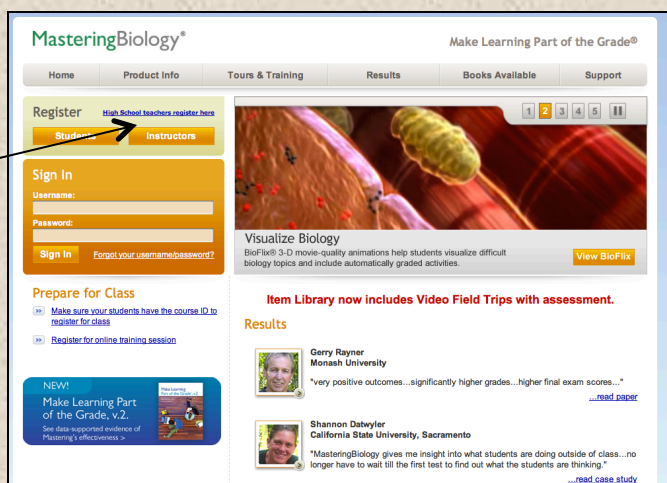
MasteringBiology®

Make Learning Part of the Grade®

Home | Product Info | Tours & Training | Results | Books Available | Support

Register
High School teachers register here
Students | Instructors

Sign In
Username:
Password:
Sign In
Forgot your username/password?

Prepare for Class
Make sure your students have the course ID to register for class
Register for online training session

NEW!
Make Learning Part of the Grade, v.2.
See data-supported evidence of Mastering's effectiveness >

Make Learning Part of the Grade v.2

1 2 3 4 5

Visualize Biology
BioFlix® 3-D movie-quality animations help students visualize difficult biology topics and include automatically graded activities.
View BioFlix

Item Library now includes Video Field Trips with assessment.

Results

Gerry Rayner
Monash University
"very positive outcomes...significantly higher grades...higher final exam scores..."
...read paper

Shannon Datwyler
California State University, Sacramento
"MasteringBiology gives me insight into what students are doing outside of class...no longer have to wait till the first test to find out what the students are thinking."
...read case study